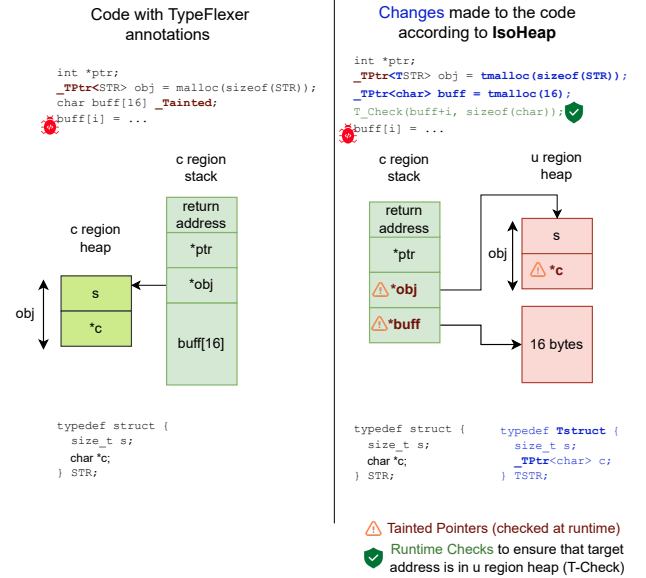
Code with TypeFlexer annotations

int *ptr;
_TPtr<STR> obj = malloc(sizeof(STR));
char buff[16] _Tainted;
buff[i] = ...

c region stack

return address
*ptr
*obj
buff[16]

c region heap

s
*c

obj

typedef struct {
size_t s;
char *c;
} STR;

Changes made to the code according to IsoHeap

int *ptr;
_TPtr<STR> obj = tmalloc(sizeof(STR));
_TPtr<char> buff = tmalloc(16);
T_Check(buff+i, sizeof(char));
buff[i] = ...

c region stack

return address
*ptr
*obj
*buff

u region heap

s
*c

obj

16 bytes

typedef struct {
size_t s;
char *c;
} STR;

typedef Tstruct {
size_t s;
_TPtr<char> c;
} TSTR;

Tainted Pointers (checked at runtime)

Runtime Checks to ensure that target address is in u region heap (T-Check)